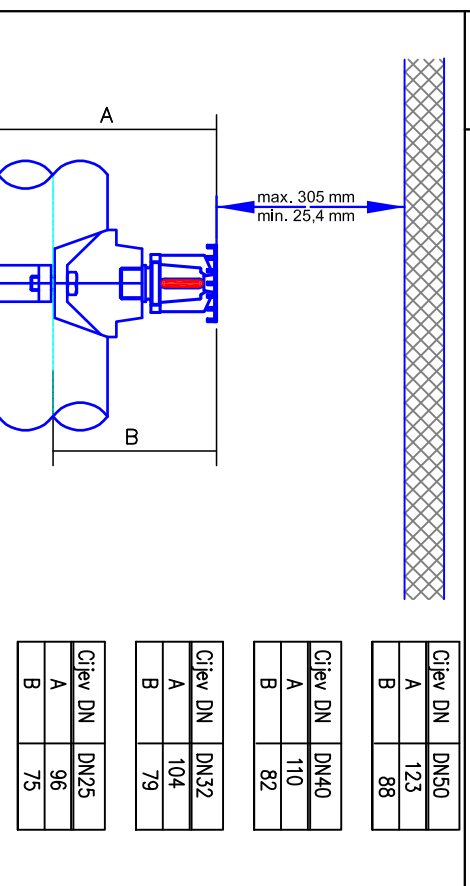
A

max. 305 mm
min. 25,4 mm

B

| Cjev DN | DN25 |
|---|---|
| A | 96 |
| B | 75 |

| Cjev DN | DN32 |
|---|---|
| A | 104 |
| B | 79 |

| Cjev DN | DN40 |
|---|---|
| A | 110 |
| B | 82 |

| Cjev DN | DN50 |
|---|---|
| A | 123 |
| B | 88 |